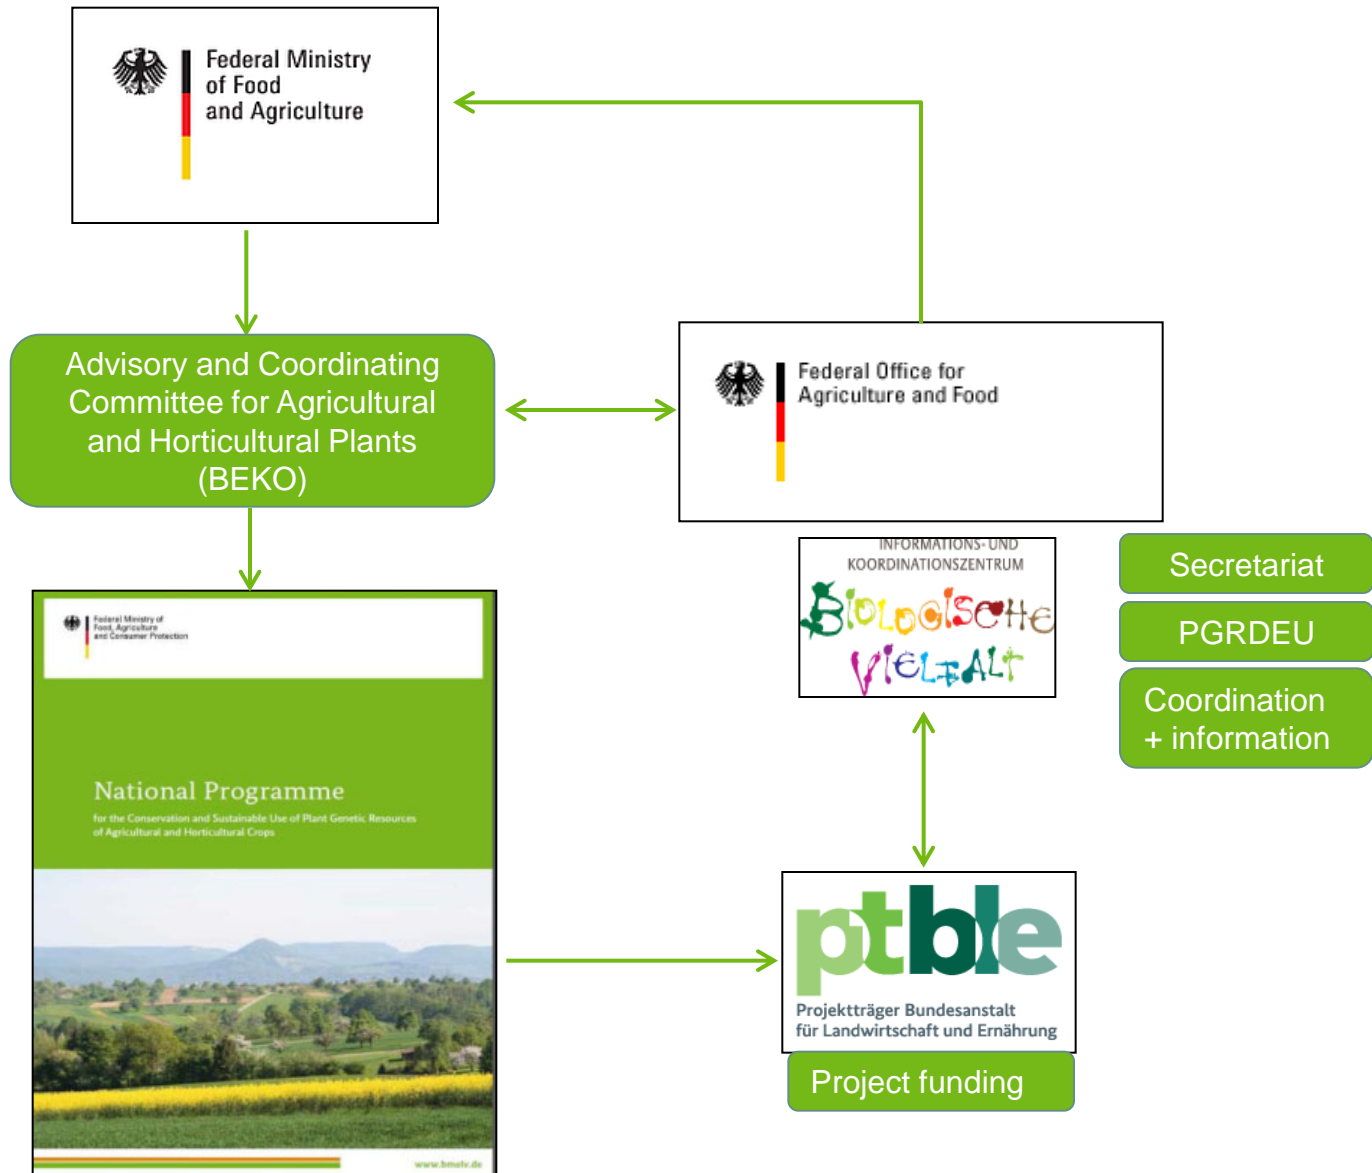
Federal Ministry of Food and Agriculture

Advisory and Coordinating Committee for Agricultural and Horticultural Plants (BEKO)

Federal Office for Agriculture and Food

Federal Ministry of Food, Agriculture and Consumer Protection

National Programme

for the Conservation and Sustainable Use of Plant Genetic Resources of Agricultural and Horticultural Crops

www.bmelv.de

INFORMATIONS- UND KOORDINATIONSZENTRUM

BIOLOGISCHE VIELFALT

Secretariat

PGRDEU

Coordination + information

ptble

Projektträger Bundesanstalt für Landwirtschaft und Ernährung

Project funding